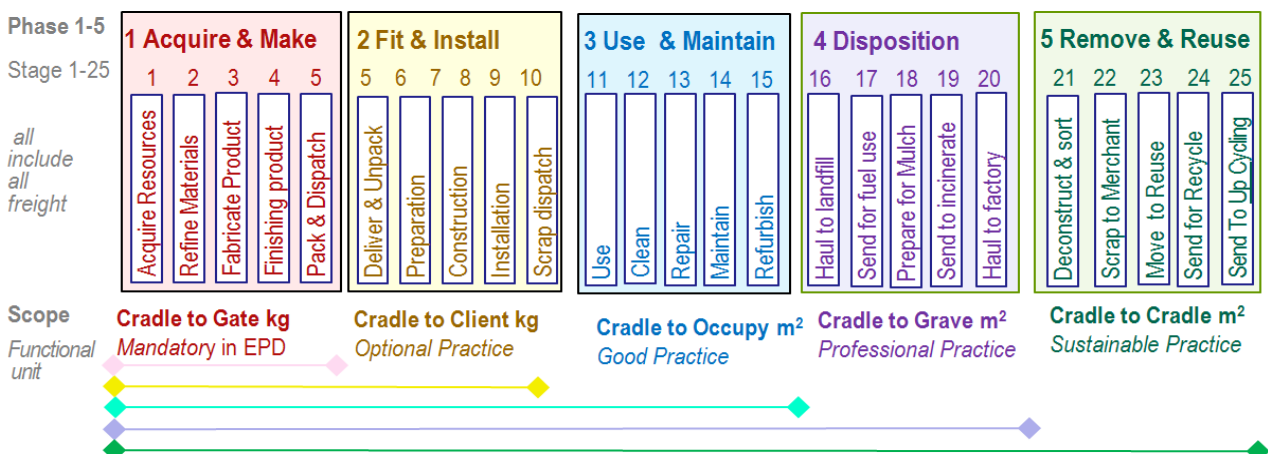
Phase 1-5

Stage 1-25

all include all freight

Scope

Functional unit

1 Acquire & Make

1 2 3 4 5

Acquire Resources

Refine Materials

Fabricate Product

Finishing product

Pack & Dispatch

Cradle to Gate kg

Mandatory in EPD

2 Fit & Install

5 6 7 8 9 10

Deliver & Unpack

Preparation

Construction

Installation

Scrap dispatch

Cradle to Client kg

Optional Practice

3 Use & Maintain

11 12 13 14 15

Use

Clean

Repair

Maintain

Refurbish

Cradle to Occupy m$^2$

Good Practice

4 Disposition

16 17 18 19 20

Haul to landfill

Send for fuel use

Prepare for Mulch

Send to incinerate

Haul to factory

Cradle to Grave m$^2$

Professional Practice

5 Remove & Reuse

21 22 23 24 25

Deconstruct & sort

Scrap to Merchant

Move to Reuse

Send for Recycle

Send To Up Cycling

Cradle to Cradle m$^2$

Sustainable Practice